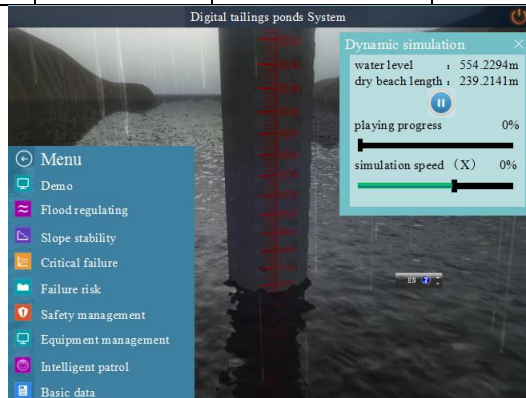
Digital tailings ponds System

Dynamic simulation

water level : 554.2294m

dry beach length : 239.2141m

playing progress 0%

simulation speed （X） 0%

Menu

Demo

Flood regulating

Slope stability

Critical failure

Failure risk

Safety management

Equipment management

Intelligent patrol

Basic data

EN